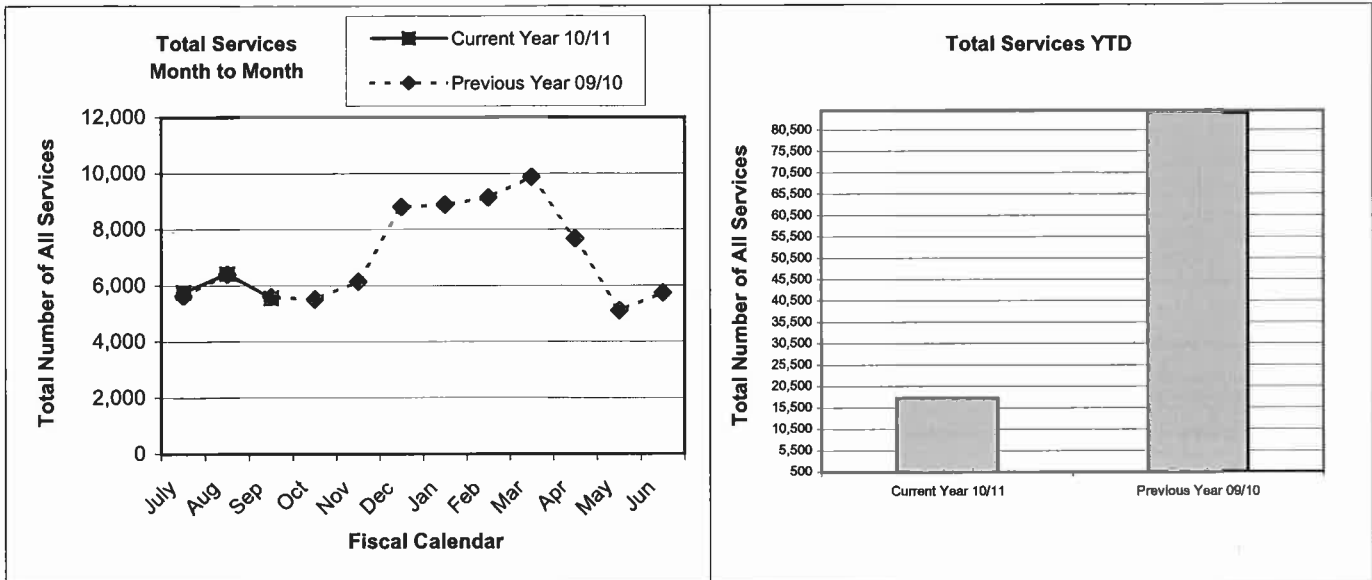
Total Services Month to Month

Current Year 10/11

Previous Year 09/10

12,000
10,000
8,000
6,000
4,000
2,000
0

Total Number of All Services

July Aug Sep Oct Nov Dec Jan Feb Mar Apr May Jun

Fiscal Calendar

Total Services YTD

80,500
75,500
70,500
65,500
60,500
55,500
50,500
45,500
40,500
35,500
30,500
25,500
20,500
15,500
10,500
5,500
500

Total Number of All Services

Current Year 10/11

Previous Year 09/10